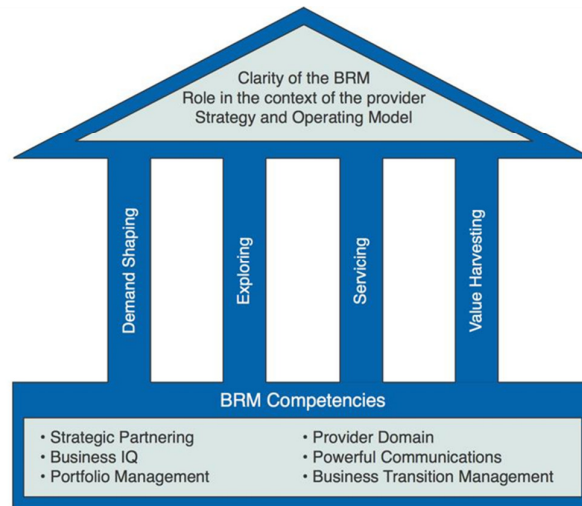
Clarity of the BRM
Role in the context of the provider
Strategy and Operating Model

Demand Shaping

Exploring

Servicing

Value Harvesting

BRM Competencies

• Strategic Partnering
• Business IQ
• Portfolio Management

• Provider Domain
• Powerful Communications
• Business Transition Management